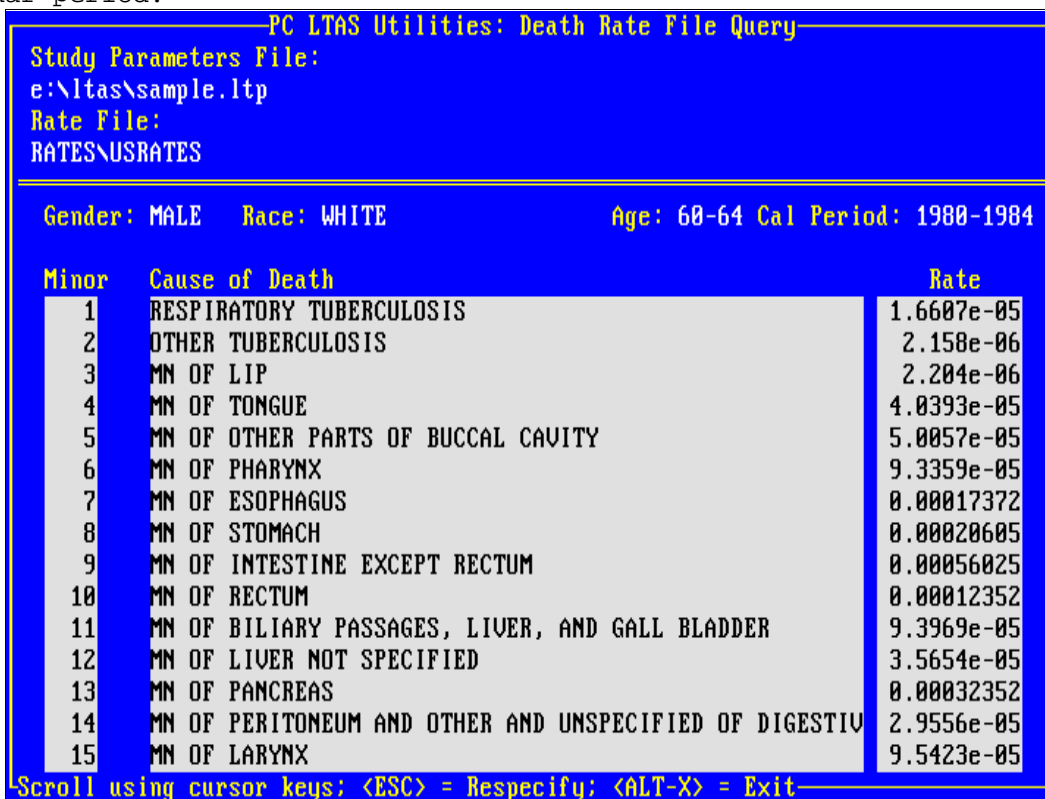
ar period.

PC LTAS Utilities: Death Rate File Query

Study Parameters File:
e:\ltas\sample.ltp
Rate File:
RATES\USRATES

Gender: MALE Race: WHITE Age: 60-64 Cal Period: 1980-1984

| Minor | Cause of Death | Rate |
|---|---|---|
| 1 | RESPIRATORY TUBERCULOSIS | 1.6607e-05 |
| 2 | OTHER TUBERCULOSIS | 2.158e-06 |
| 3 | MN OF LIP | 2.204e-06 |
| 4 | MN OF TONGUE | 4.0393e-05 |
| 5 | MN OF OTHER PARTS OF BUCCAL CAVITY | 5.0057e-05 |
| 6 | MN OF PHARYNX | 9.3359e-05 |
| 7 | MN OF ESOPHAGUS | 0.00017372 |
| 8 | MN OF STOMACH | 0.00020605 |
| 9 | MN OF INTESTINE EXCEPT RECTUM | 0.00056025 |
| 10 | MN OF RECTUM | 0.00012352 |
| 11 | MN OF BILIARY PASSAGES, LIVER, AND GALL BLADDER | 9.3969e-05 |
| 12 | MN OF LIVER NOT SPECIFIED | 3.5654e-05 |
| 13 | MN OF PANCREAS | 0.00032352 |
| 14 | MN OF PERITONEUM AND OTHER AND UNSPECIFIED OF DIGESTIV | 2.9556e-05 |
| 15 | MN OF LARYNX | 9.5423e-05 |

Scroll using cursor keys; <ESC> = Respecify; <ALT-X> = Exit